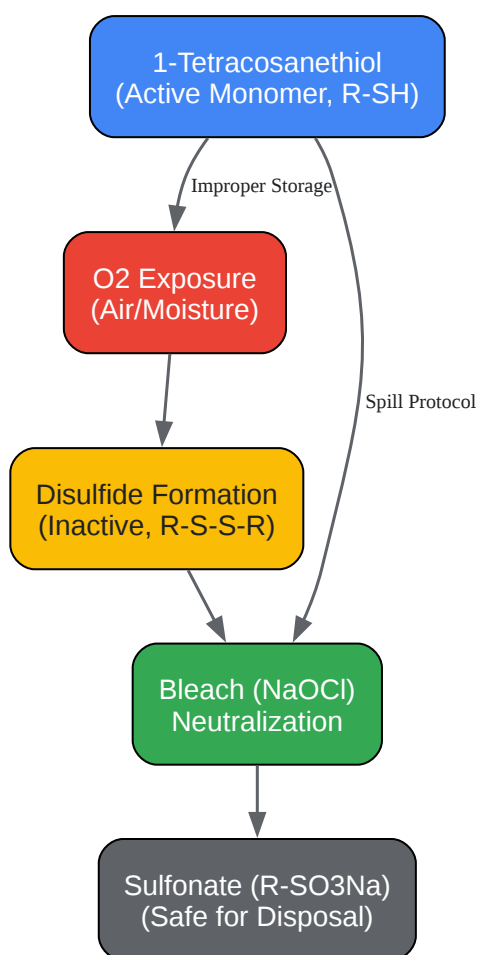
1-Tetracosanethiol
(Active Monomer, R-SH)

Improper Storage

O2 Exposure
(Air/Moisture)

Spill Protocol

Disulfide Formation
(Inactive, R-S-S-R)

Bleach (NaOCl)
Neutralization

Sulfonate (R-SO3Na)
(Safe for Disposal)